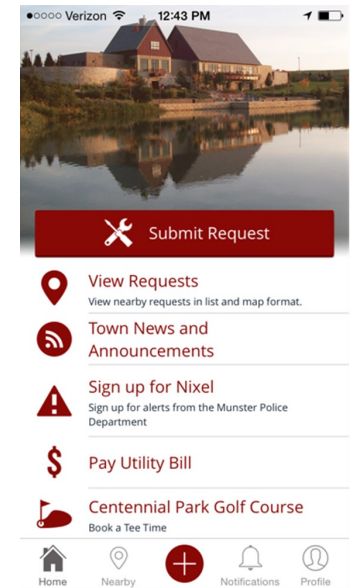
●○○○○ Verizon 12:43 PM

Submit Request

View Requests
View nearby requests in list and map format.

Town News and Announcements

Sign up for Nixel
Sign up for alerts from the Munster Police Department

$ Pay Utility Bill

Centennial Park Golf Course
Book a Tee Time

Home Nearby Notifications Profile